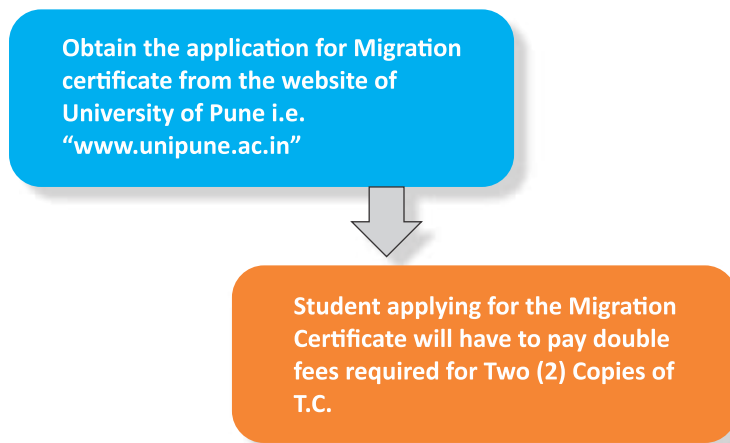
Obtain the application for Migration certificate from the website of University of Pune i.e. “www.unipune.ac.in”

Student applying for the Migration Certificate will have to pay double fees required for Two (2) Copies of T.C.